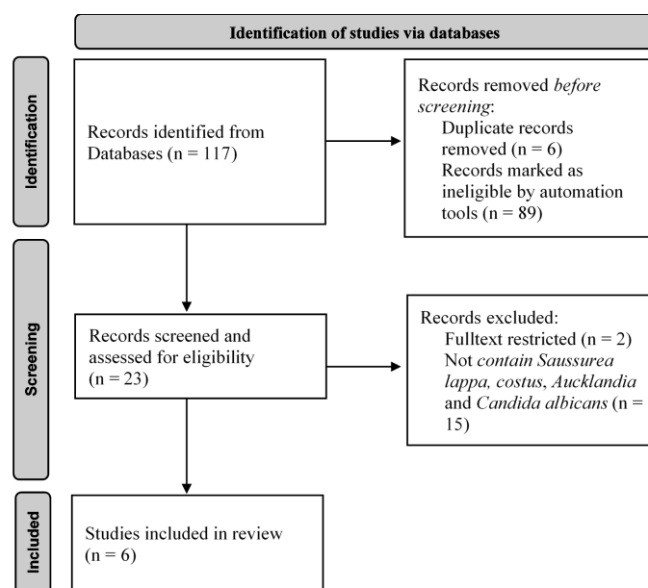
Identification of studies via databases

Identification

Records identified from Databases (n = 117)

Records removed *before screening*:
Duplicate records removed (n = 6)
Records marked as ineligible by automation tools (n = 89)

Screening

Records screened and assessed for eligibility (n = 23)

Records excluded:
Fulltext restricted (n = 2)
Not *contain Saussurea lappa, costus*, *Aucklandia* and *Candida albicans* (n = 15)

Included

Studies included in review (n = 6)